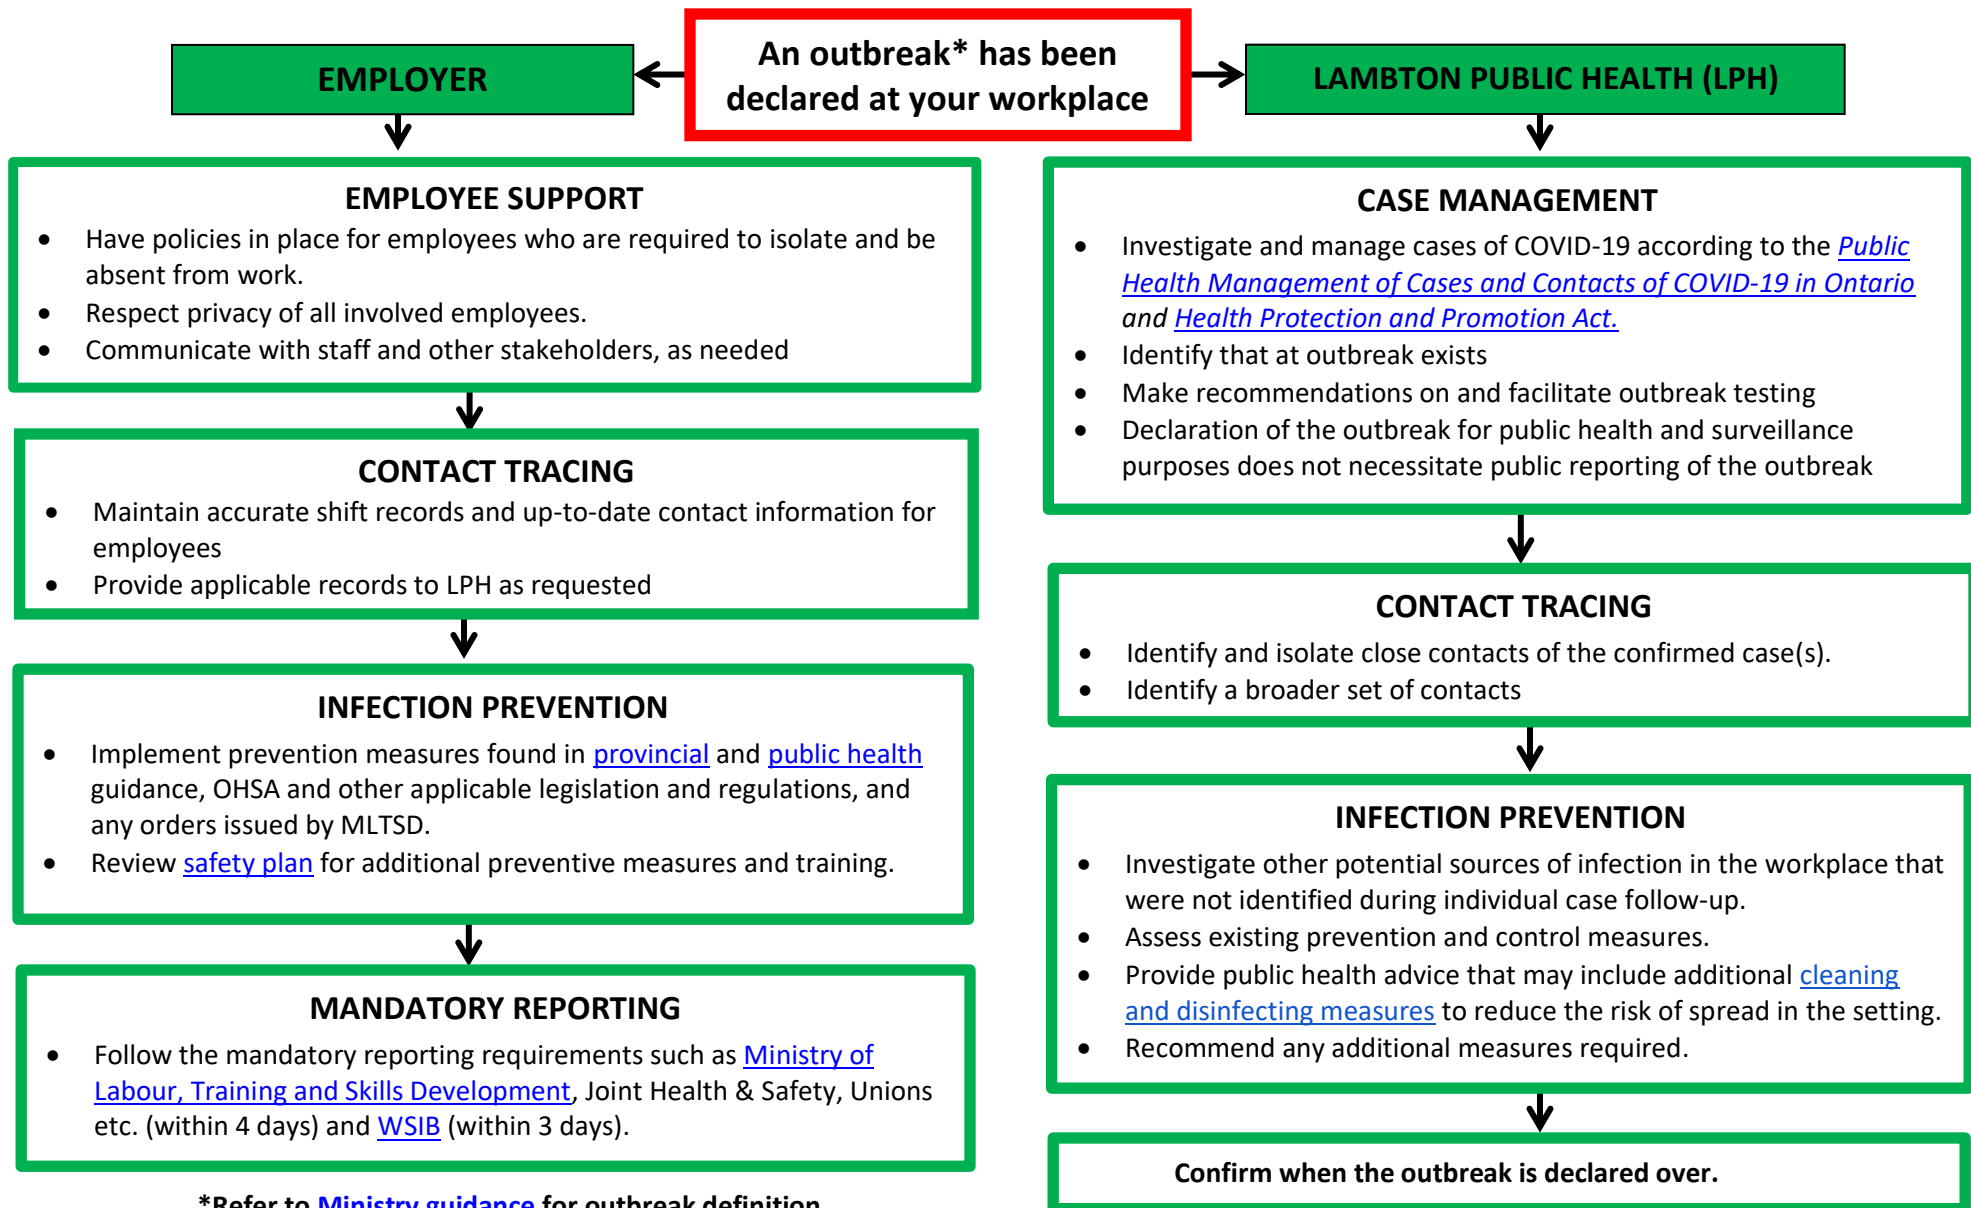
EMPLOYER

An outbreak* has been declared at your workplace

LAMBTON PUBLIC HEALTH (LPH)

EMPLOYEE SUPPORT

- Have policies in place for employees who are required to isolate and be absent from work.
- Respect privacy of all involved employees.
- Communicate with staff and other stakeholders, as needed

CONTACT TRACING

- Maintain accurate shift records and up-to-date contact information for employees
- Provide applicable records to LPH as requested

INFECTION PREVENTION

- Implement prevention measures found in provincial and public health guidance, OHSA and other applicable legislation and regulations, and any orders issued by MLTSD.
- Review safety plan for additional preventive measures and training.

MANDATORY REPORTING

- Follow the mandatory reporting requirements such as Ministry of Labour, Training and Skills Development, Joint Health & Safety, Unions etc. (within 4 days) and WSIB (within 3 days).

*Refer to Ministry guidance for outbreak definition

CASE MANAGEMENT

- Investigate and manage cases of COVID-19 according to the Public Health Management of Cases and Contacts of COVID-19 in Ontario and Health Protection and Promotion Act.
- Identify that at outbreak exists
- Make recommendations on and facilitate outbreak testing
- Declaration of the outbreak for public health and surveillance purposes does not necessitate public reporting of the outbreak

CONTACT TRACING

- Identify and isolate close contacts of the confirmed case(s).
- Identify a broader set of contacts

INFECTION PREVENTION

- Investigate other potential sources of infection in the workplace that were not identified during individual case follow-up.
- Assess existing prevention and control measures.
- Provide public health advice that may include additional cleaning and disinfecting measures to reduce the risk of spread in the setting.
- Recommend any additional measures required.

Confirm when the outbreak is declared over.